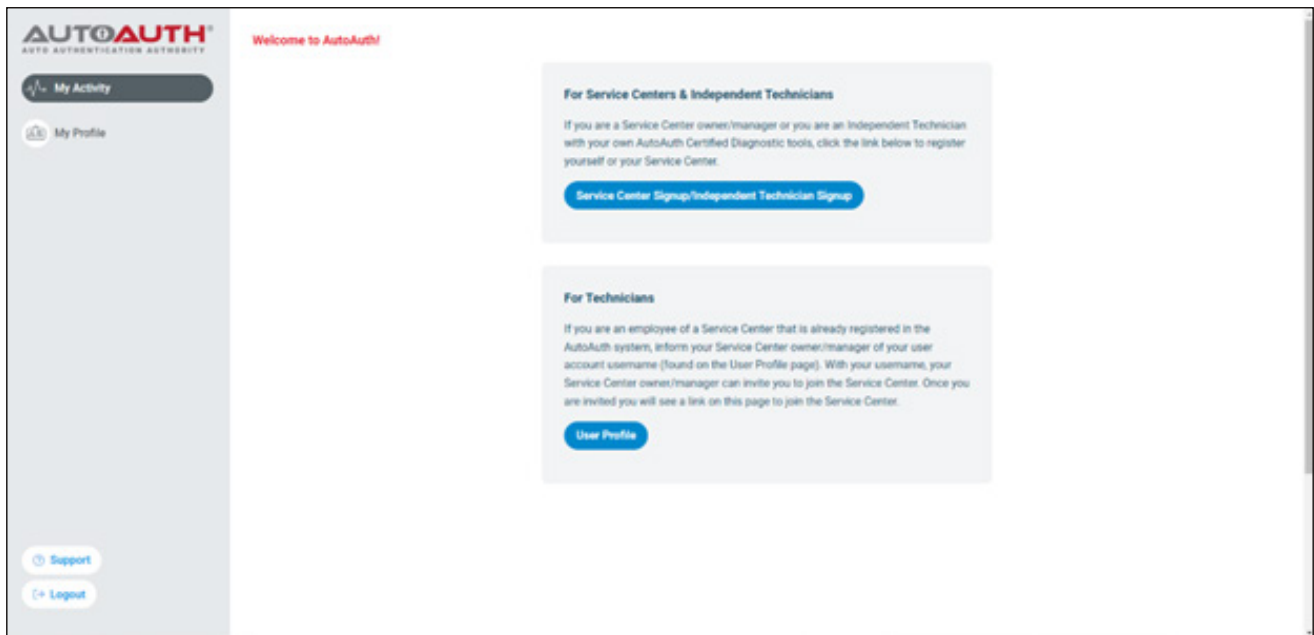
AUTOAUTH®
AUTO AUTHENTICATION AUTHORITY

My Activity

My Profile

Support

Logout

Welcome to AutoAuth!

For Service Centers & Independent Technicians

If you are a Service Center owner/manager or you are an Independent Technician with your own AutoAuth Certified Diagnostic tools, click the link below to register yourself or your Service Center.

Service Center Signup/Independent Technician Signup

For Technicians

If you are an employee of a Service Center that is already registered in the AutoAuth system, inform your Service Center owner/manager of your user account username (found on the User Profile page). With your username, your Service Center owner/manager can invite you to join the Service Center. Once you are invited you will see a link on this page to join the Service Center.

User Profile